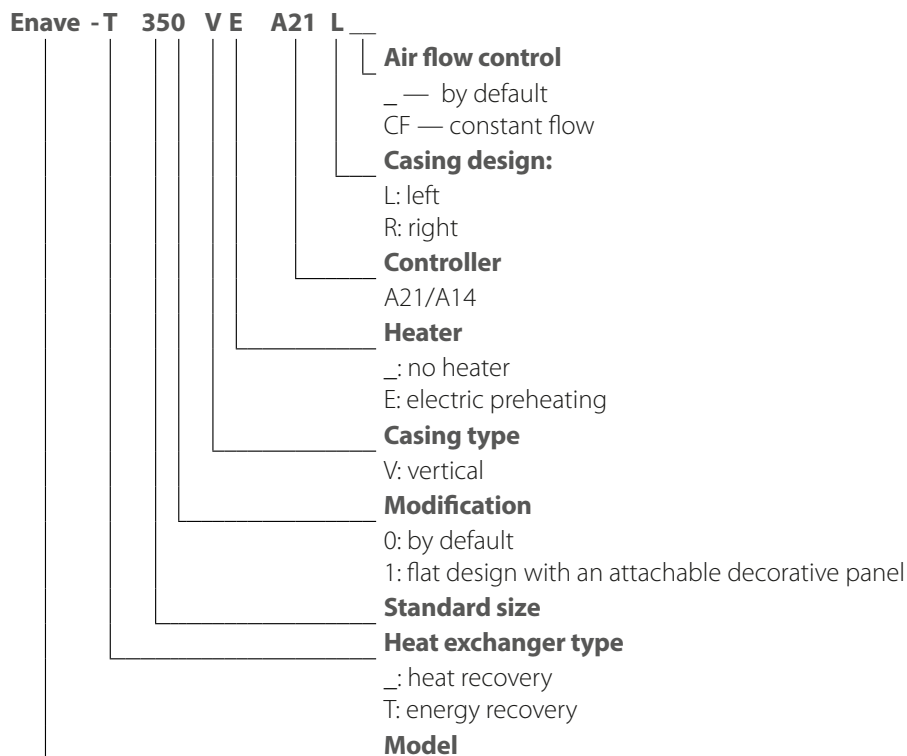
Enave - T 350 V E A21 L __

Air flow control
_ — by default
CF — constant flow

Casing design:
L: left
R: right

Controller
A21/A14

Heater
_: no heater
E: electric preheating

Casing type
V: vertical

Modification
0: by default
1: flat design with an attachable decorative panel

Standard size

Heat exchanger type
_: heat recovery
T: energy recovery

Model